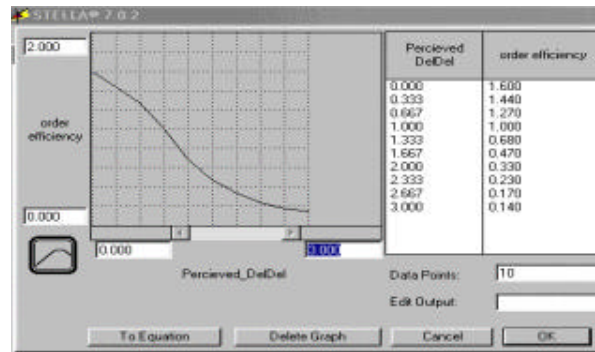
STELLA® 7.0.2

2.000

order efficiency

0.000

0.000

3.000

Percieved_DelDel

| Percieved DelDel | order efficiency |
|---|---|
| 0.000 | 1.600 |
| 0.333 | 1.440 |
| 0.667 | 1.270 |
| 1.000 | 1.000 |
| 1.333 | 0.680 |
| 1.667 | 0.470 |
| 2.000 | 0.330 |
| 2.333 | 0.230 |
| 2.667 | 0.170 |
| 3.000 | 0.140 |

Data Points: 10

Edit Output:

To Equation

Delete Graph

Cancel

OK